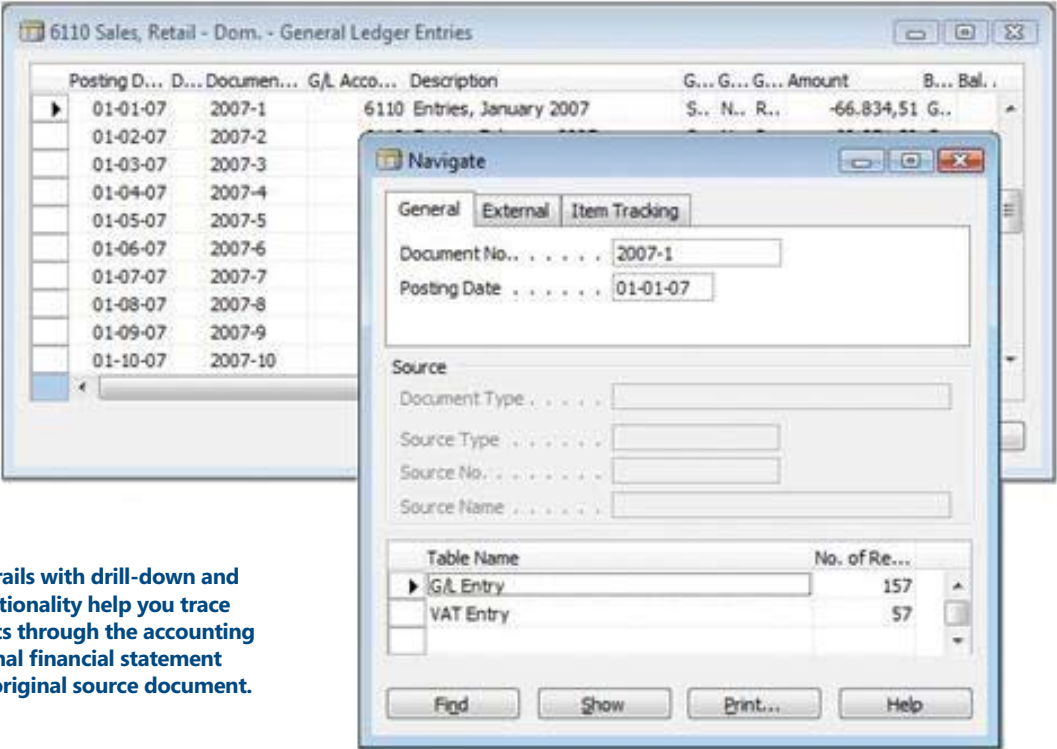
6110 Sales, Retail - Dom. - General Ledger Entries

| Posting D... | D... | Documen... | G/L Acco... | Description | G... | G... | G... | Amount | B... | Bal... |
|---|---|---|---|---|---|---|---|---|---|---|
| 01-01-07 | | 2007-1 | | 6110 Entries, January 2007 | S.. | N.. | R.. | -66.834,51 | G.. | |
| 01-02-07 | | 2007-2 | | | | | | | | |
| 01-03-07 | | 2007-3 | | | | | | | | |
| 01-04-07 | | 2007-4 | | | | | | | | |
| 01-05-07 | | 2007-5 | | | | | | | | |
| 01-06-07 | | 2007-6 | | | | | | | | |
| 01-07-07 | | 2007-7 | | | | | | | | |
| 01-08-07 | | 2007-8 | | | | | | | | |
| 01-09-07 | | 2007-9 | | | | | | | | |
| 01-10-07 | | 2007-10 | | | | | | | | |

Navigate

General | External | Item Tracking

Document No.. . . . . . 2007-1
Posting Date . . . . . . 01-01-07

Source
Document Type . . . . . .
Source Type . . . . . . .
Source No. . . . . . . .
Source Name . . . . . . .

| Table Name | No. of Re... |
|---|---|
| G/L Entry | 157 |
| VAT Entry | 57 |

Find | Show | Print... | Help

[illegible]rails with drill-down and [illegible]tionality help you trace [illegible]s through the accounting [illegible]nal financial statement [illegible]original source document.